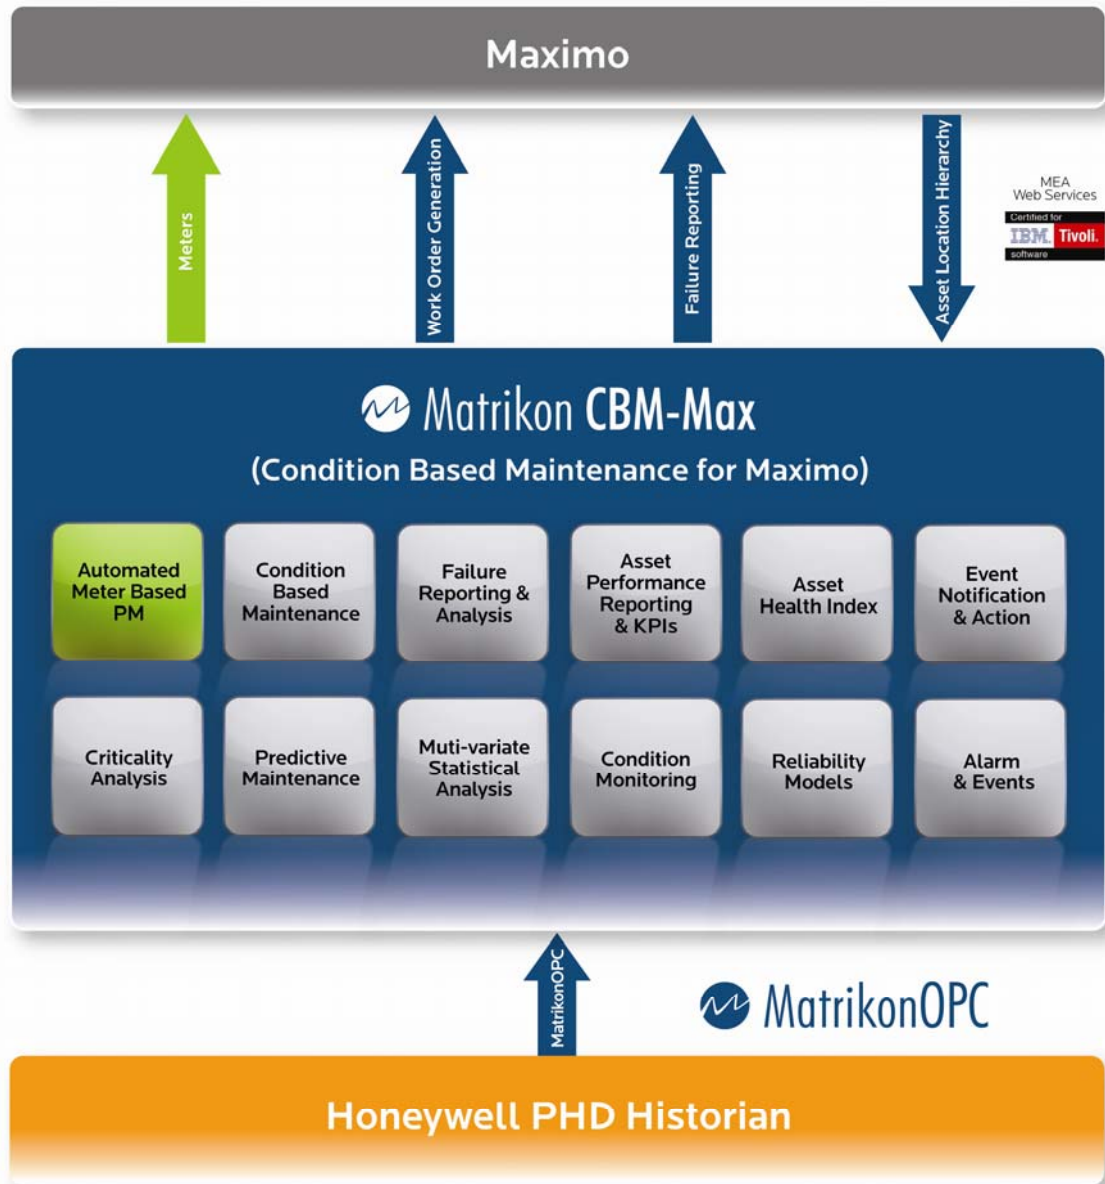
Maximo

Meters

Work Order Generation

Failure Reporting

Asset Location Hierarchy

MEA
Web Services
Certified for
IBM. Tivoli.
software

Matrikon CBM-Max

(Condition Based Maintenance for Maximo)

Automated Meter Based PM

Condition Based Maintenance

Failure Reporting & Analysis

Asset Performance Reporting & KPIs

Asset Health Index

Event Notification & Action

Criticality Analysis

Predictive Maintenance

Muti-variate Statistical Analysis

Condition Monitoring

Reliability Models

Alarm & Events

MatrikonOPC

MatrikonOPC

Honeywell PHD Historian